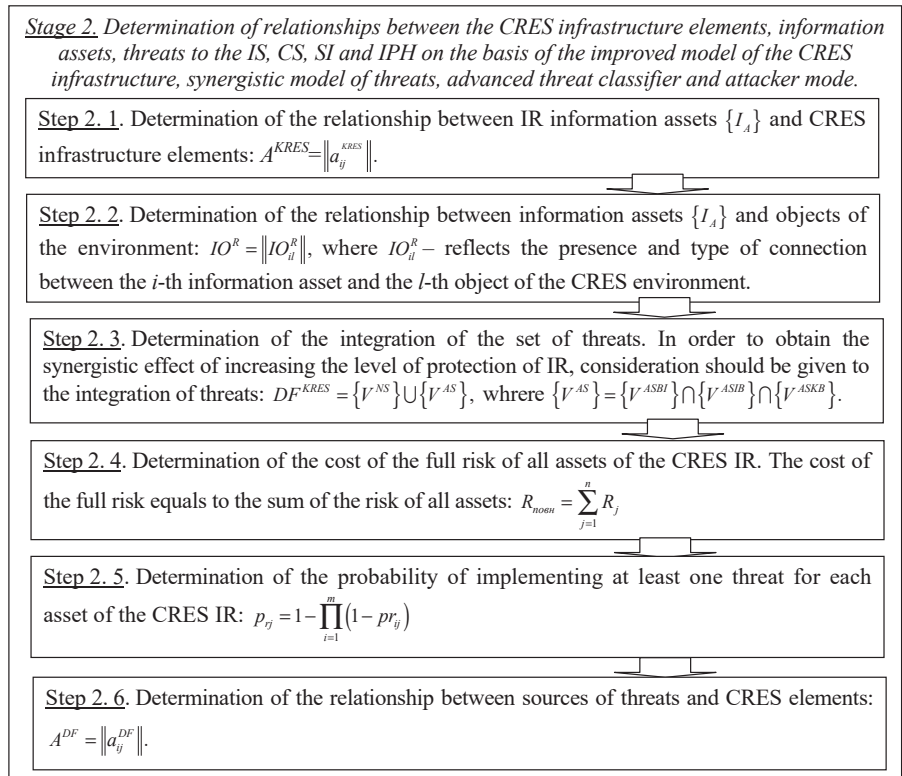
Stage 2. Determination of relationships between the CRES infrastructure elements, information assets, threats to the IS, CS, SI and IPH on the basis of the improved model of the CRES infrastructure, synergistic model of threats, advanced threat classifier and attacker mode.

Step 2. 1. Determination of the relationship between IR information assets $\{I_A\}$ and CRES infrastructure elements: $A^{KRES}=\|a_{ij}^{KRES}\|$.

Step 2. 2. Determination of the relationship between information assets $\{I_A\}$ and objects of the environment: $IO^R=\|IO_{il}^R\|$, where $IO_{il}^R$ – reflects the presence and type of connection between the i-th information asset and the l-th object of the CRES environment.

Step 2. 3. Determination of the integration of the set of threats. In order to obtain the synergistic effect of increasing the level of protection of IR, consideration should be given to the integration of threats: $DF^{KRES}=\{V^{NS}\}\cup\{V^{AS}\}$, whrere $\{V^{AS}\}=\{V^{ASBI}\}\cap\{V^{ASIB}\}\cap\{V^{ASKB}\}$.

Step 2. 4. Determination of the cost of the full risk of all assets of the CRES IR. The cost of the full risk equals to the sum of the risk of all assets: $R_{повн}=\sum_{j=1}^{n}R_j$

Step 2. 5. Determination of the probability of implementing at least one threat for each asset of the CRES IR: $p_{rj}=1-\prod_{i=1}^{m}\left(1-pr_{ij}\right)$

Step 2. 6. Determination of the relationship between sources of threats and CRES elements: $A^{DF}=\|a_{ij}^{DF}\|$.